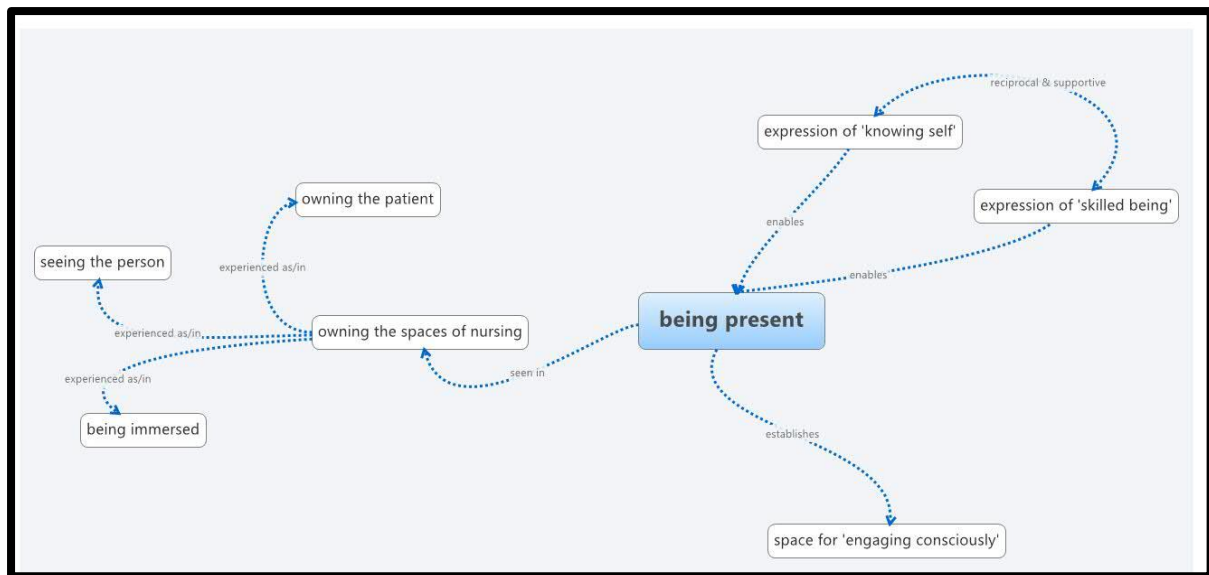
reciprocal & supportive

expression of 'knowing self'

expression of 'skilled being'

owning the patient

enables

experienced as/in

seeing the person

enables

being present

experienced as/in

owning the spaces of nursing

experienced as/in

seen in

being immersed

establishes

space for 'engaging consciously'